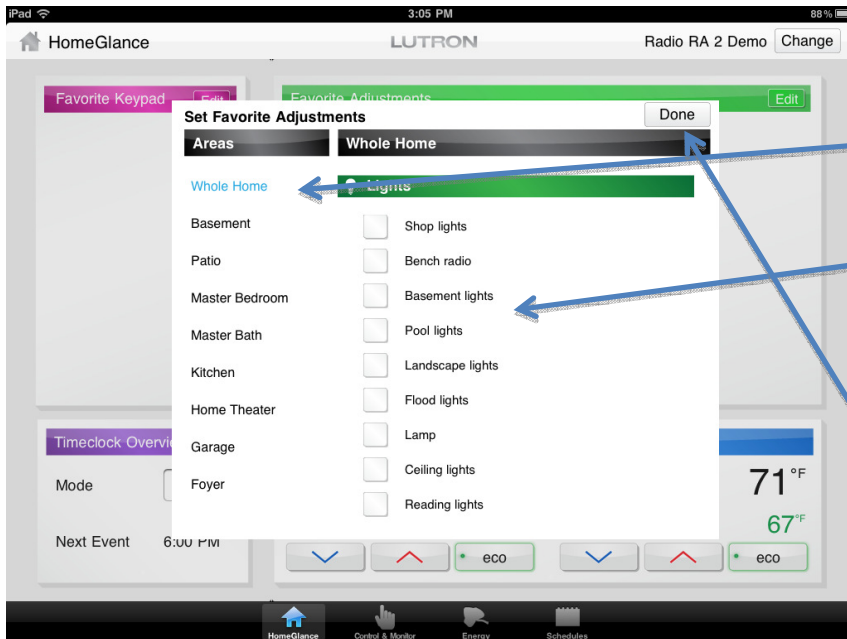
iPad 3:05 PM 88 %

HomeGlance LUTRON Radio RA 2 Demo Change

Favorite Keypad Edit

Favorite Adjustments Edit

Set Favorite Adjustments Done

Areas

Whole Home

Whole Home

Lights

Basement

Patio

Master Bedroom

Master Bath

Kitchen

Home Theater

Garage

Foyer

Shop lights

Bench radio

Basement lights

Pool lights

Landscape lights

Flood lights

Lamp

Ceiling lights

Reading lights

Timeclock Overvi

Mode

Next Event 6:00 PM

71 °F

67 °F

eco

eco

HomeGlance Control & Monitor Energy Schedules